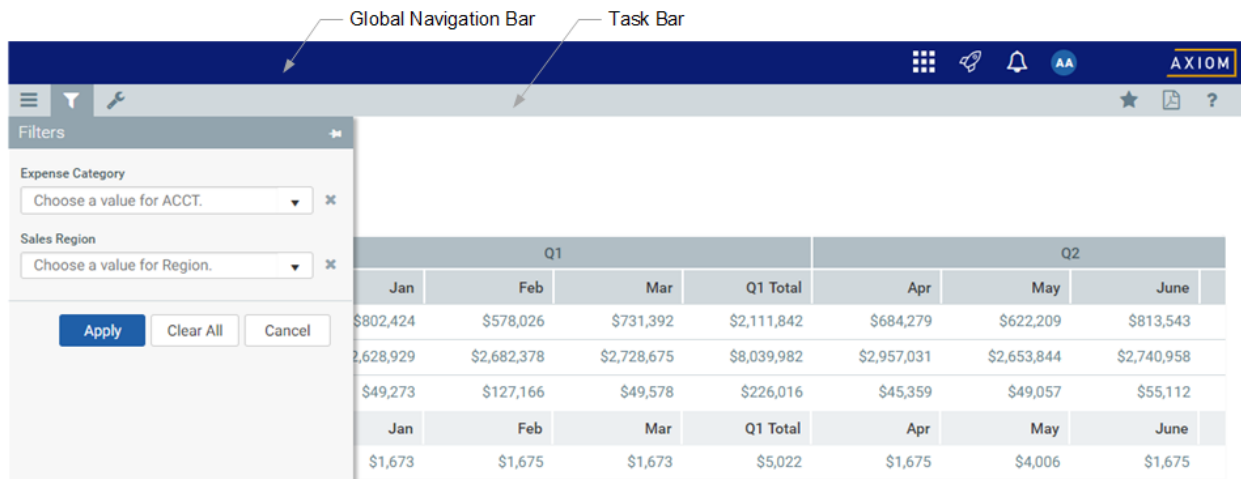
Global Navigation Bar Task Bar

AA AXIOM

Filters

Expense Category

Choose a value for ACCT.

Sales Region

Choose a value for Region.

Apply Clear All Cancel

| Q1 | | | | Q2 | | |
|---|---|---|---|---|---|---|
| Jan | Feb | Mar | Q1 Total | Apr | May | June |
| $802,424 | $578,026 | $731,392 | $2,111,842 | $684,279 | $622,209 | $813,543 |
| 2,628,929 | $2,682,378 | $2,728,675 | $8,039,982 | $2,957,031 | $2,653,844 | $2,740,958 |
| $49,273 | $127,166 | $49,578 | $226,016 | $45,359 | $49,057 | $55,112 |
| Jan | Feb | Mar | Q1 Total | Apr | May | June |
| $1,673 | $1,675 | $1,673 | $5,022 | $1,675 | $4,006 | $1,675 |